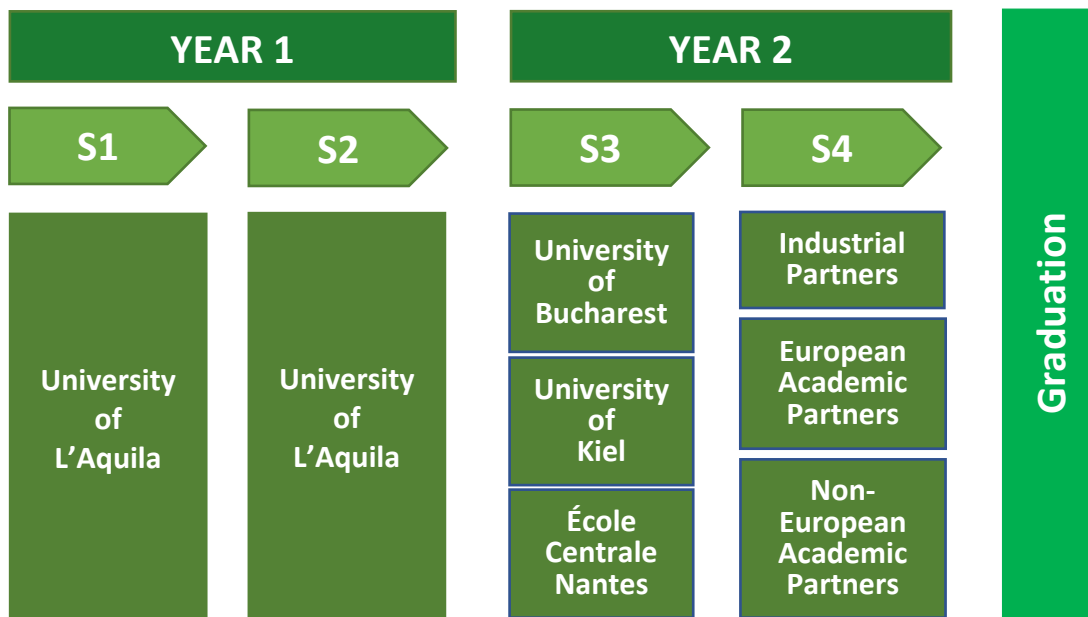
YEAR 1

YEAR 2

S1

S2

S3

S4

University of L’Aquila

University of L’Aquila

University of Bucharest

University of Kiel

École Centrale Nantes

Industrial Partners

European Academic Partners

Non-European Academic Partners

Graduation